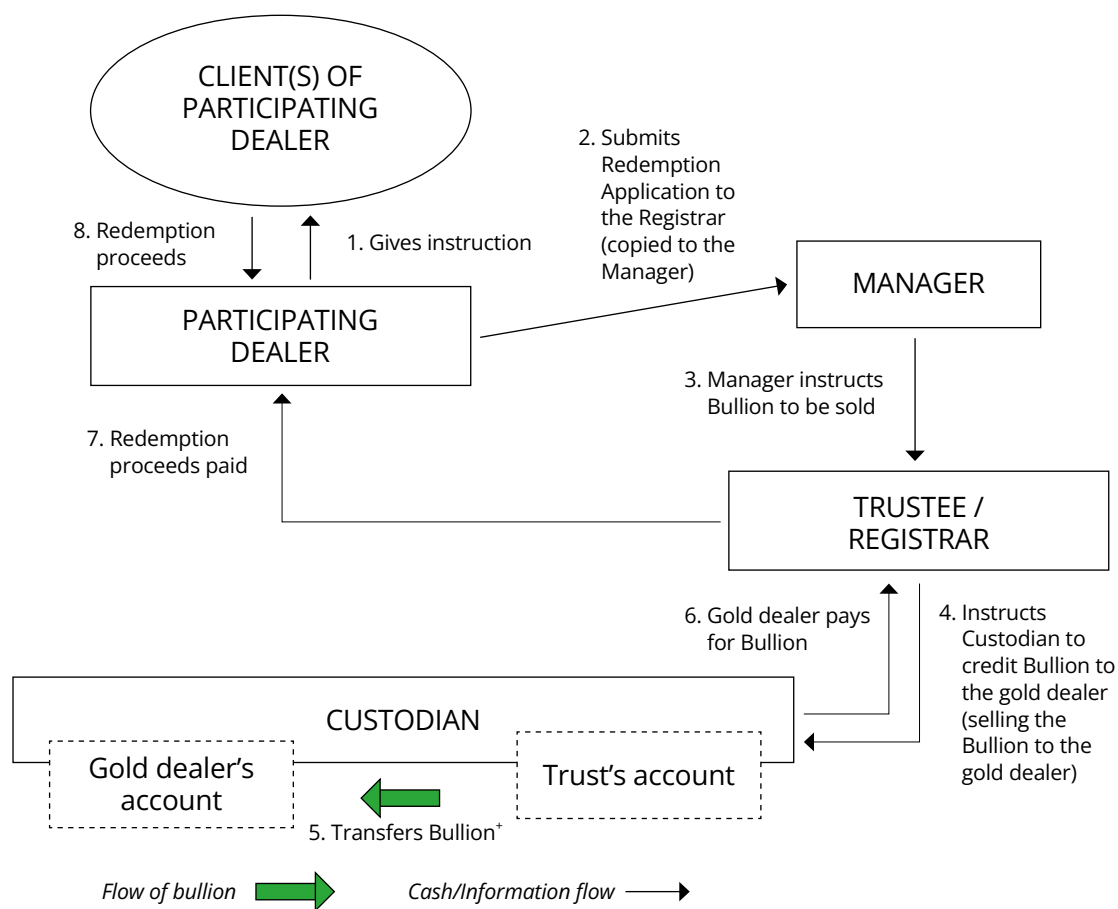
CLIENT(S) OF PARTICIPATING DEALER

2. Submits Redemption Application to the Registrar (copied to the Manager)

8. Redemption proceeds

1. Gives instruction

MANAGER

PARTICIPATING DEALER

3. Manager instructs Bullion to be sold

7. Redemption proceeds paid

TRUSTEE / REGISTRAR

6. Gold dealer pays for Bullion

4. Instructs Custodian to credit Bullion to the gold dealer (selling the Bullion to the gold dealer)

CUSTODIAN

Gold dealer's account

Trust's account

5. Transfers Bullion$^+$

Flow of bullion

Cash/Information flow